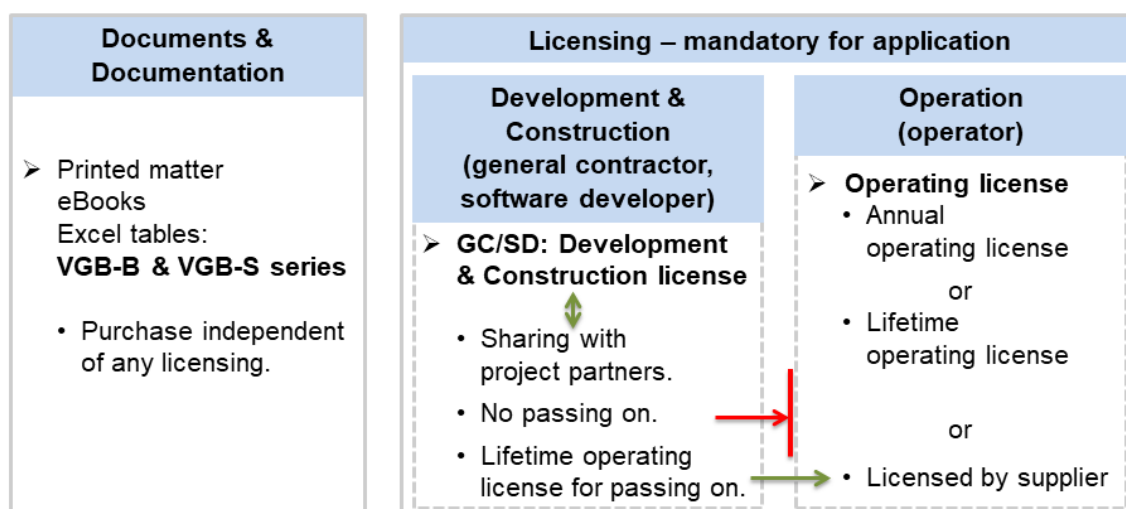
Documents & Documentation

➢ Printed matter
eBooks
Excel tables:
**VGB-B & VGB-S series**

• Purchase independent of any licensing.

Licensing – mandatory for application

Development & Construction (general contractor, software developer)

➢ GC/SD: Development & Construction license

• Sharing with project partners.
• No passing on.
• Lifetime operating license for passing on.

Operation (operator)

➢ Operating license
• Annual operating license
or
• Lifetime operating license

or
• Licensed by supplier